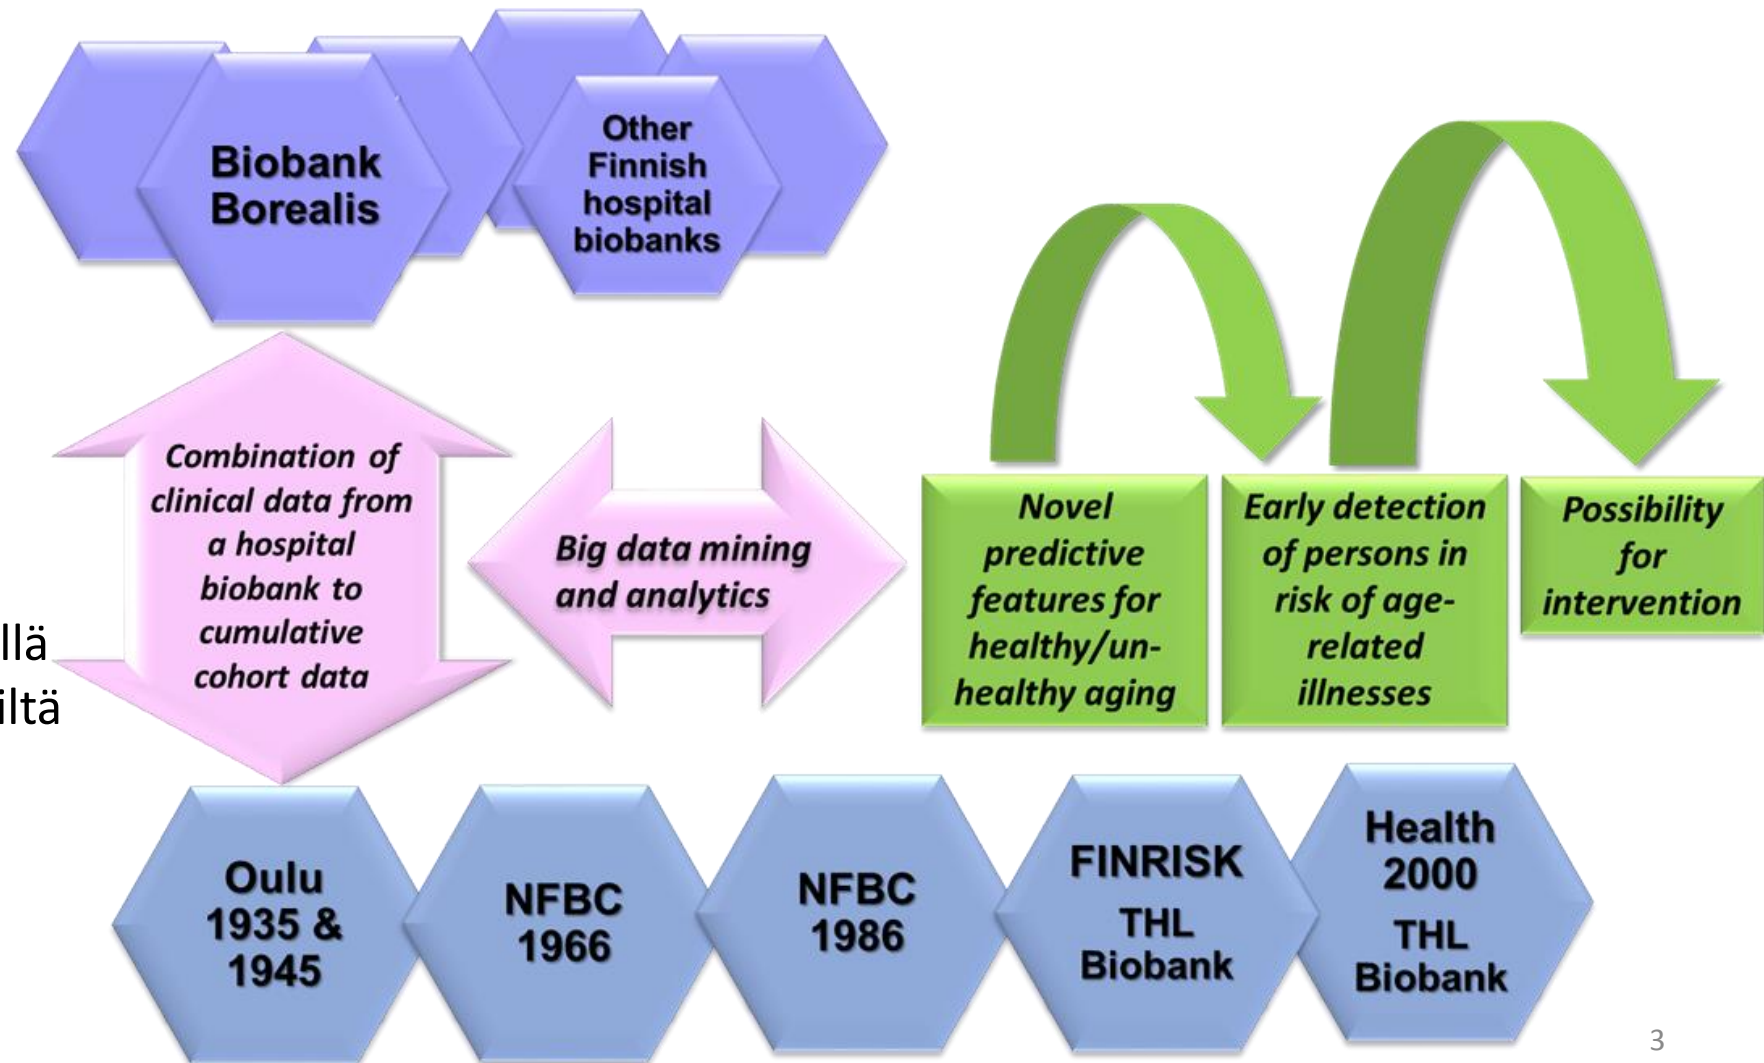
Biobank Borealis

Other Finnish hospital biobanks

Combination of clinical data from a hospital biobank to cumulative cohort data

Big data mining and analytics

Novel predictive features for healthy/unhealthy aging

Early detection of persons in risk of age-related illnesses

Possibility for intervention

llä
iltä

Oulu 1935 & 1945

NFBC 1966

NFBC 1986

FINRISK THL Biobank

Health 2000 THL Biobank

3